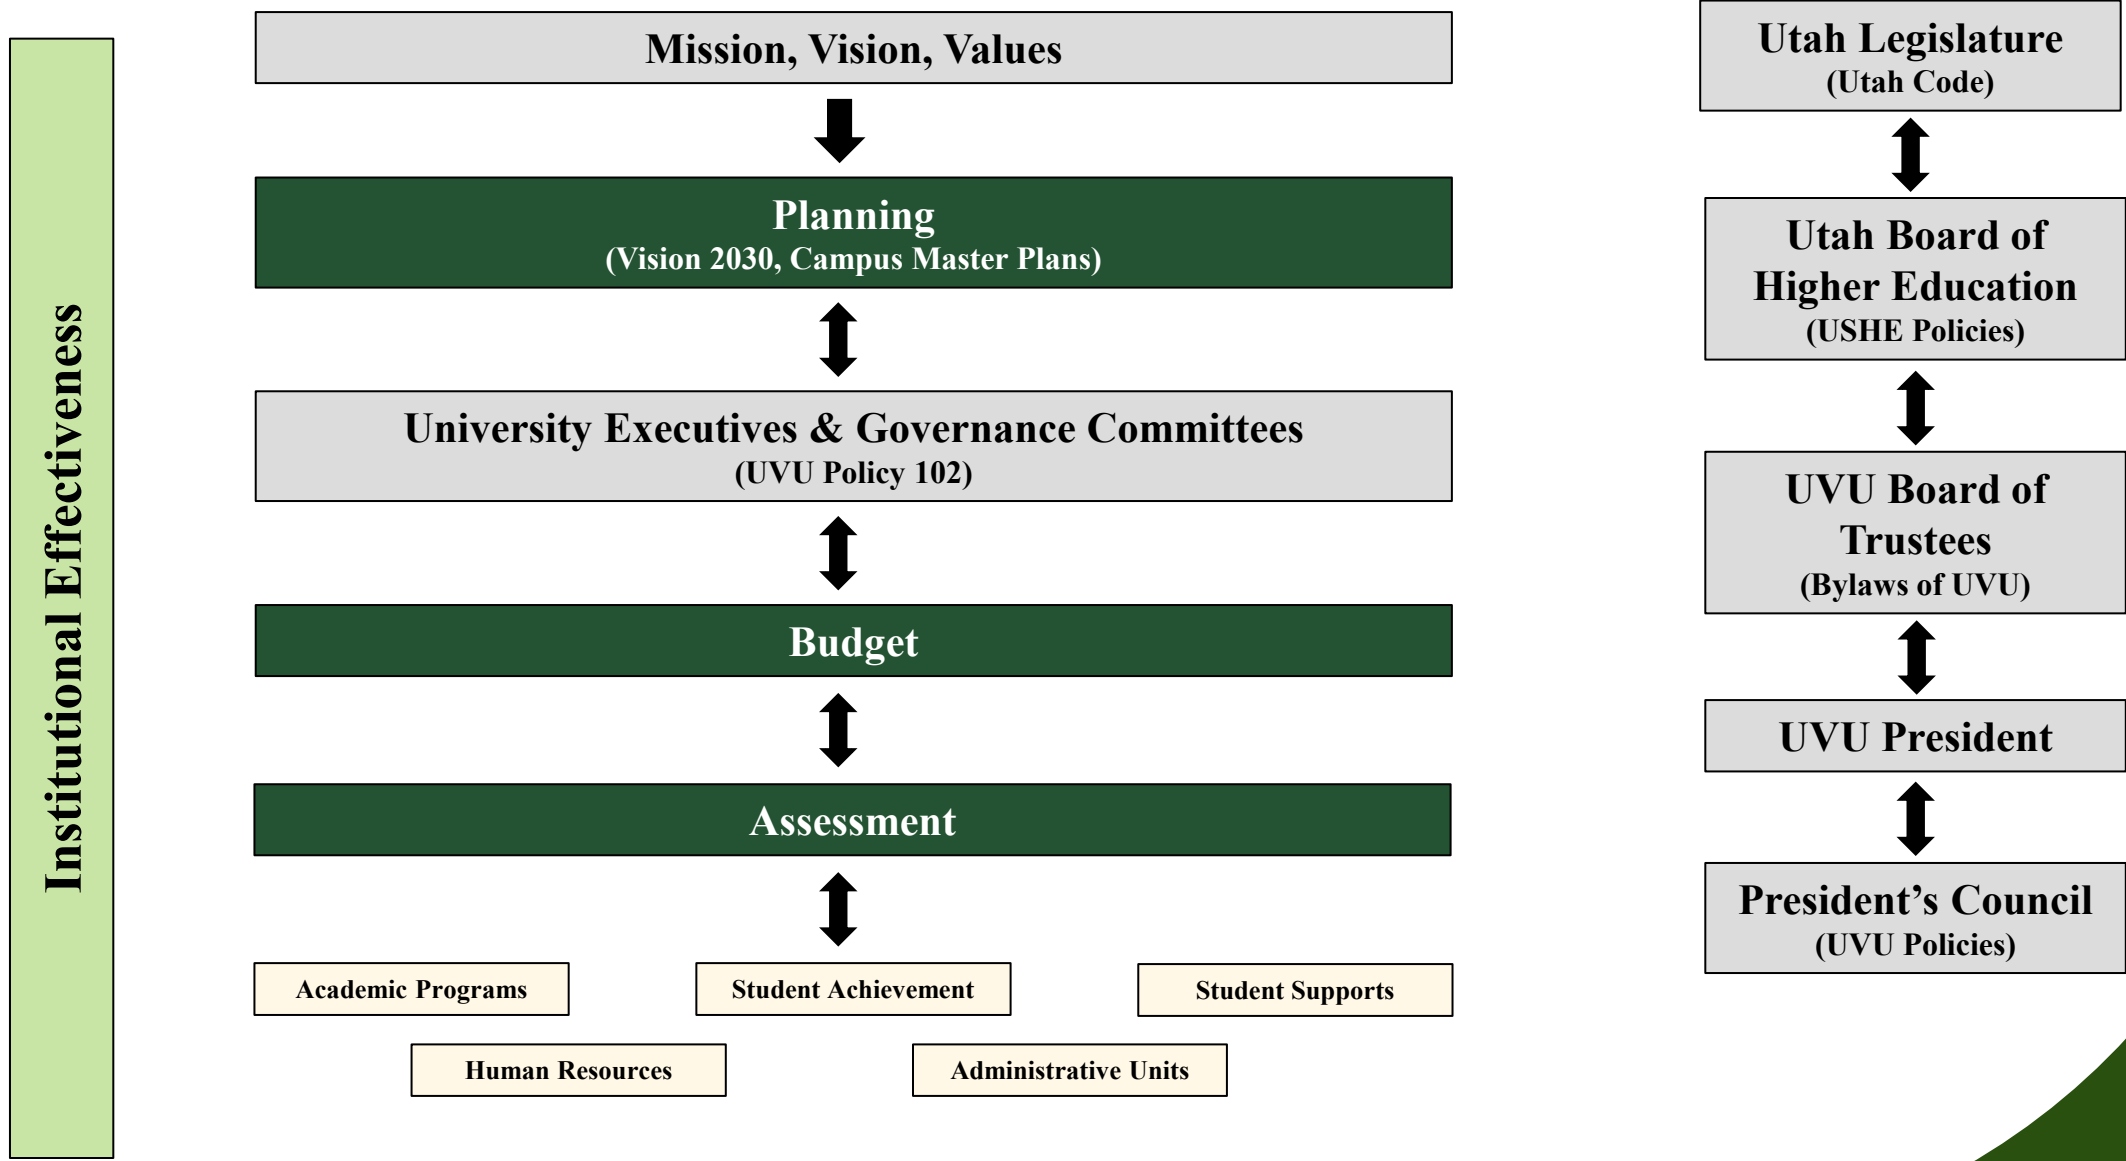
Institutional Effectiveness

Mission, Vision, Values

Planning
(Vision 2030, Campus Master Plans)

University Executives & Governance Committees
(UVU Policy 102)

Budget

Assessment

Academic Programs

Student Achievement

Student Supports

Human Resources

Administrative Units

Utah Legislature
(Utah Code)

Utah Board of Higher Education
(USHE Policies)

UVU Board of Trustees
(Bylaws of UVU)

UVU President

President’s Council
(UVU Policies)